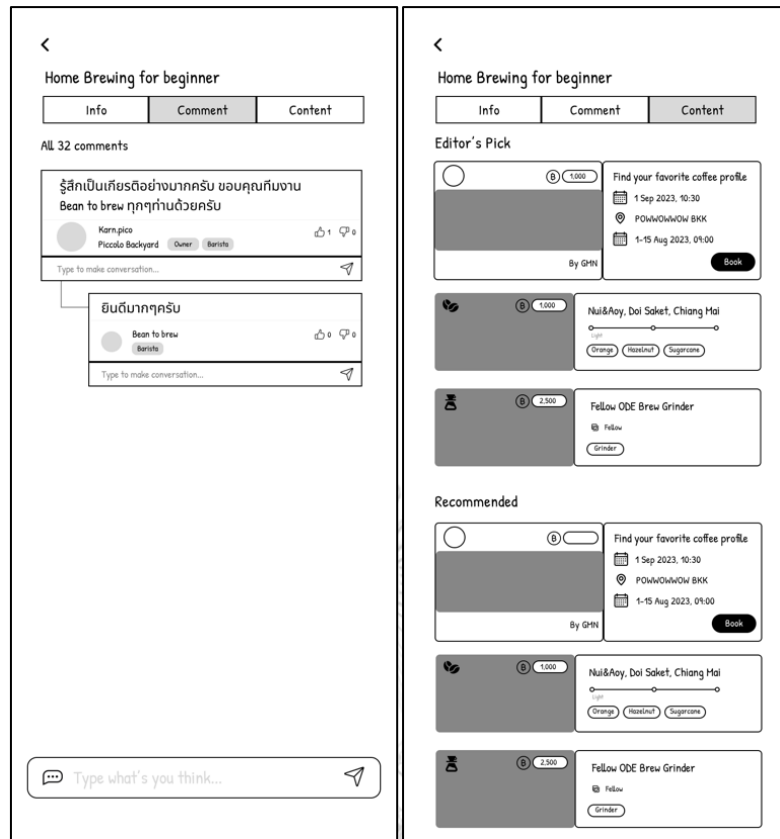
<

Home Brewing for beginner

| Info | Comment | Content |
|---|---|---|

All 32 comments

รู้สึกเป็นเกียรติอย่างมากครับ ขอบคุณทีมงาน Bean to brew ทุกๆท่านด้วยครับ

Karn.pico
Piccolo Backyard Owner Barista
1 0

Type to make conversation...

ยินดีมากๆครับ

Bean to brew
Barista
0 0

Type to make conversation...

Type what's you think...

<

Home Brewing for beginner

| Info | Comment | Content |
|---|---|---|

Editor's Pick

B 1,000

By GMN

Find your favorite coffee profile
1 Sep 2023, 10:30
POWWOWWOW BKK
1-15 Aug 2023, 09:00
Book

B 1,000

Nui&Aoy, Doi Saket, Chiang Mai
Light
Orange Hazelnut Sugarcane

B 2,500

Fellow ODE Brew Grinder
Fellow
Grinder

Recommended

B

By GMN

Find your favorite coffee profile
1 Sep 2023, 10:30
POWWOWWOW BKK
1-15 Aug 2023, 09:00
Book

B 1,000

Nui&Aoy, Doi Saket, Chiang Mai
Orange Hazelnut Sugarcane

B 2,500

Fellow ODE Brew Grinder
Fellow
Grinder